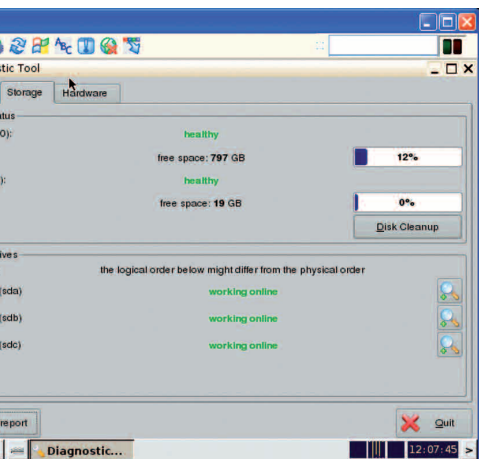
stic Tool

Storage
Hardware

atus

0):
healthy
free space: 797 GB
12%

):
healthy
free space: 19 GB
0%
Disk Cleanup

ives

the logical order below might differ from the physical order

(sda)
working online

(sdb)
working online

(sdc)
working online

report
Quit

Diagnostic...
12:07:45
>